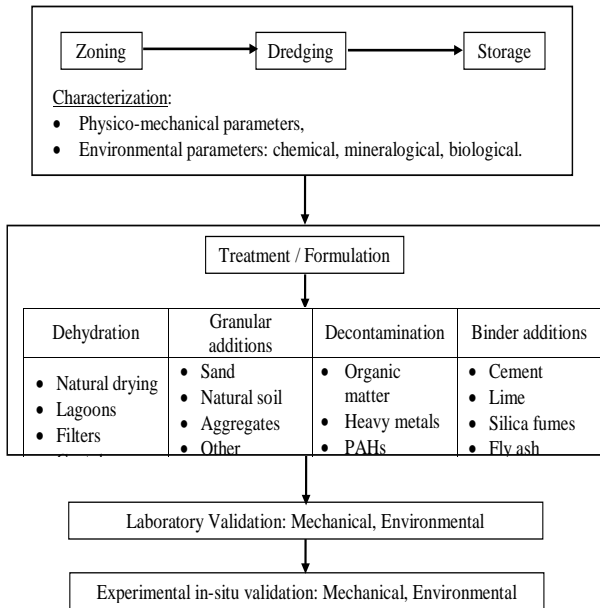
Zoning → Dredging → Storage

Characterization:

- Physico-mechanical parameters,
- Environmental parameters: chemical, mineralogical, biological.

Treatment / Formulation

| Dehydration | Granular additions | Decontamination | Binder additions |
|---|---|---|---|
| • Natural drying<br>• Lagoons<br>• Filters<br>• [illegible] | • Sand<br>• Natural soil<br>• Aggregates<br>• Other | • Organic matter<br>• Heavy metals<br>• PAHs | • Cement<br>• Lime<br>• Silica fumes<br>• Fly ash |

Laboratory Validation: Mechanical, Environmental

Experimental in-situ validation: Mechanical, Environmental